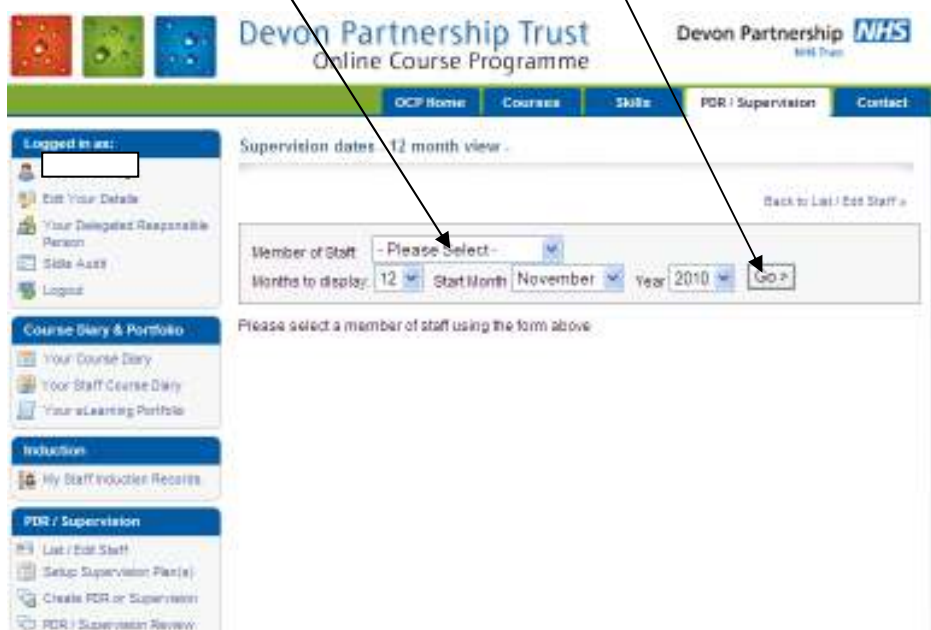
Devon Partnership Trust
Online Course Programme

Devon Partnership NHS
NHS Trust

OCP Home | Courses | Skills | PDR / Supervision | Contact

Logged in as:

Edit Your Details
Your Delegated Responsible Person
Skills Audit
Logout

Course Diary & Portfolio
Your Course Diary
Your Staff Course Diary
Your eLearning Portfolio

Induction
My Staff Induction Records

PDR / Supervision
List / Edit Staff
Setup Supervision Plan(s)
Create PDR or Supervision
PDR / Supervision Review

Supervision dates - 12 month view -

Back to List / Edit Staff »

Member of Staff - Please Select -
Months to display 12 Start Month November Year 2010 Go >

Please select a member of staff using the form above